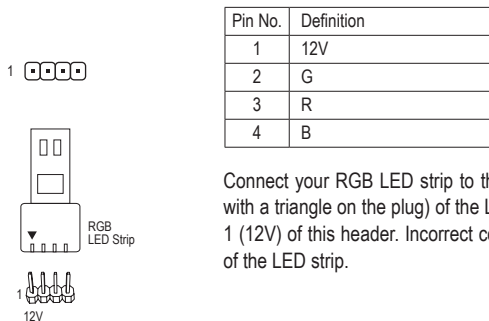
1

RGB LED Strip

1

12V

| Pin No. | Definition |
|---|---|
| 1 | 12V |
| 2 | G |
| 3 | R |
| 4 | B |

Connect your RGB LED strip to th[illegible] with a triangle on the plug) of the L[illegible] 1 (12V) of this header. Incorrect co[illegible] of the LED strip.